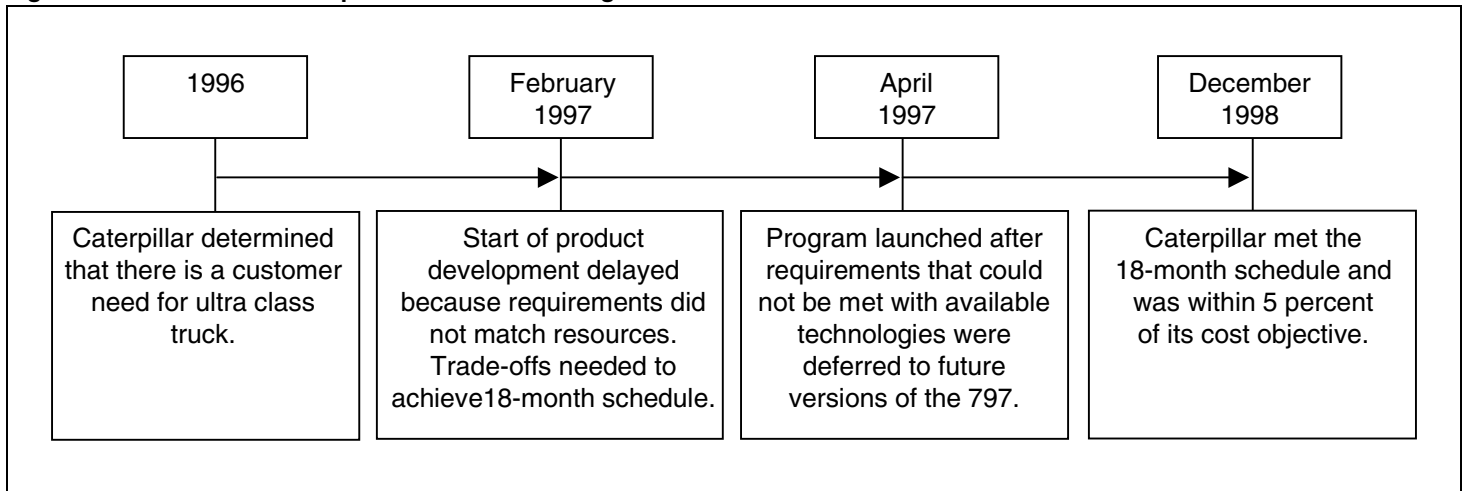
1996

Caterpillar determined that there is a customer need for ultra class truck.

February 1997

Start of product development delayed because requirements did not match resources. Trade-offs needed to achieve18-month schedule.

April 1997

Program launched after requirements that could not be met with available technologies were deferred to future versions of the 797.

December 1998

Caterpillar met the 18-month schedule and was within 5 percent of its cost objective.